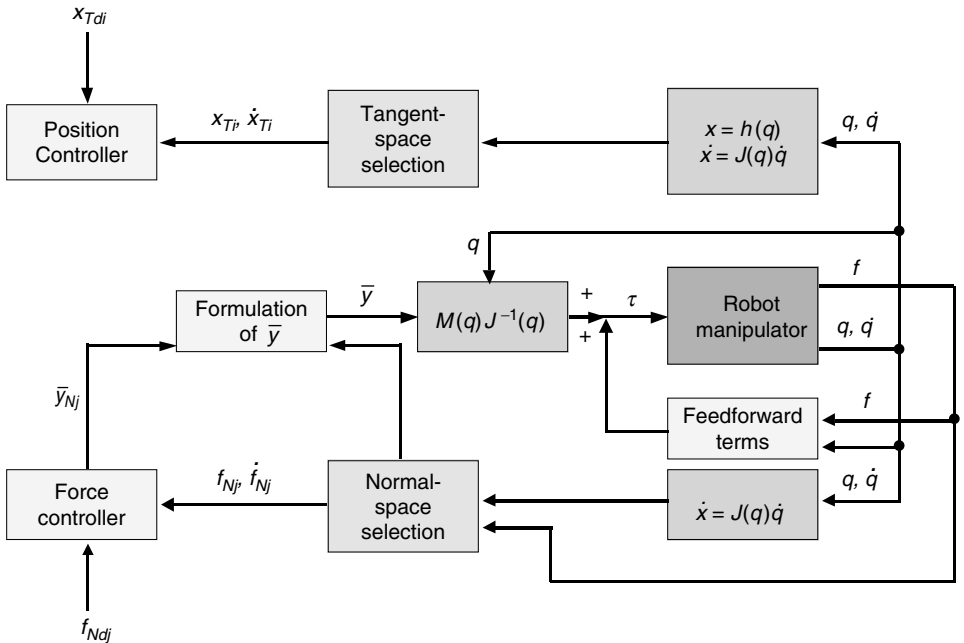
$x_{Tdi}$

Position Controller

$x_{Ti}, \dot{x}_{Ti}$

Tangent-space selection

$x = h(q)$
$\dot{x} = J(q)\dot{q}$

$q, \dot{q}$

$q$

Formulation of $\bar{y}$

$\bar{y}$

$M(q)J^{-1}(q)$

+

+

$\tau$

Robot manipulator

$f$

$q, \dot{q}$

$\bar{y}_{Nj}$

Feedforward terms

$f$

Force controller

$f_{Nj}, \dot{f}_{Nj}$

Normal-space selection

$\dot{x} = J(q)\dot{q}$

$q, \dot{q}$

$f_{Ndj}$